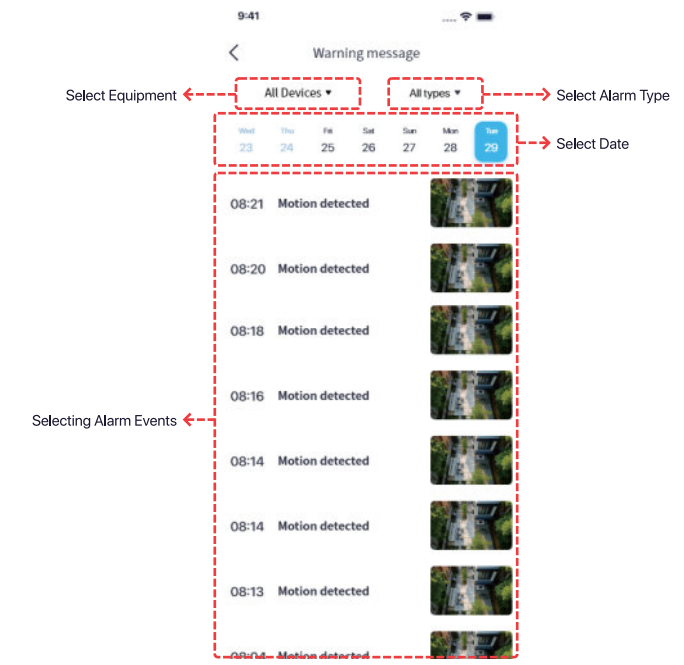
9:41

Warning message

Select Equipment

All Devices ▾

All types ▾

Select Alarm Type

| Wed | Thu | Fri | Sat | Sun | Mon | Tue |
|---|---|---|---|---|---|---|
| 23 | 24 | 25 | 26 | 27 | 28 | 29 |

Select Date

Selecting Alarm Events

08:21 Motion detected

08:20 Motion detected

08:18 Motion detected

08:16 Motion detected

08:14 Motion detected

08:14 Motion detected

08:13 Motion detected

08:04 Motion detected